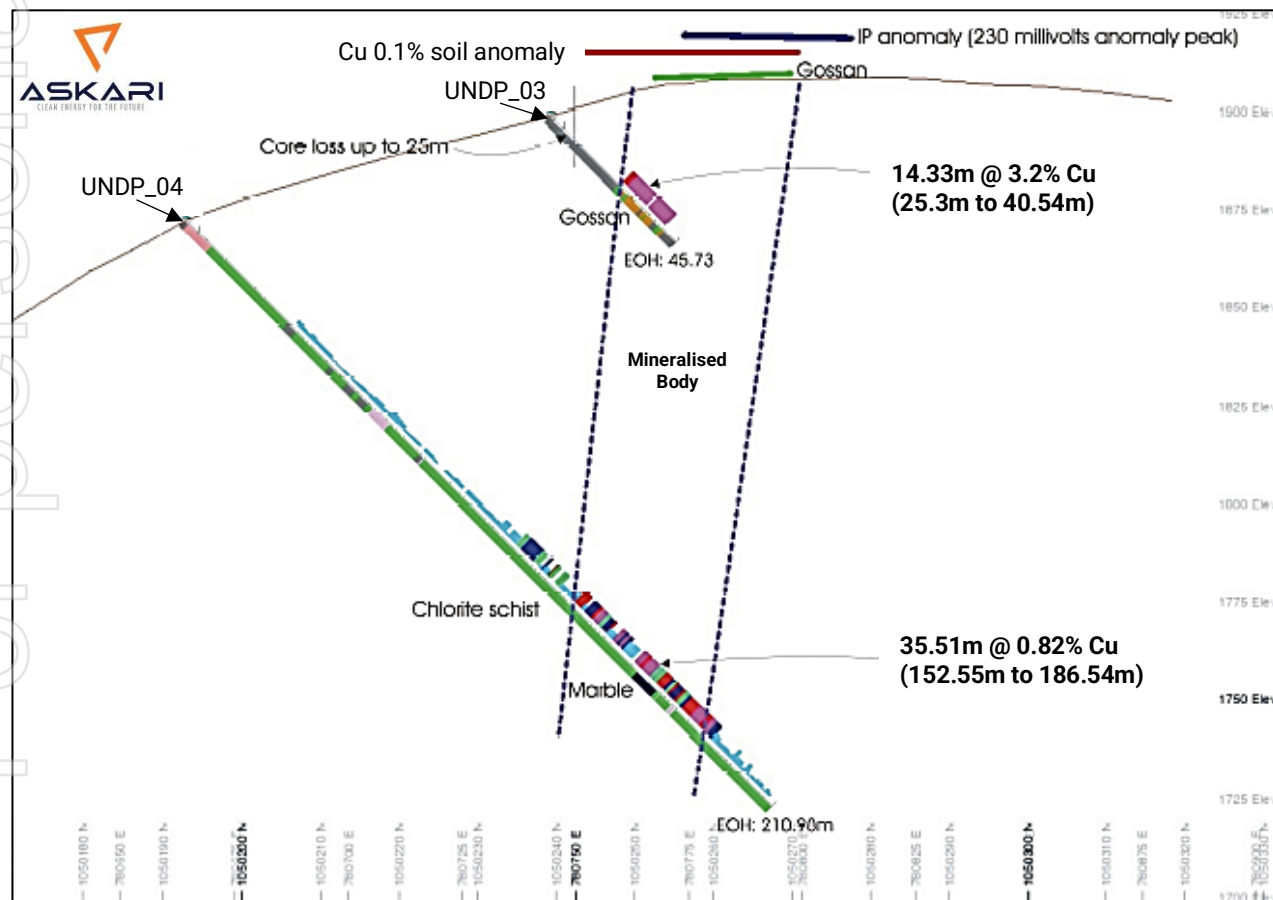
ASKARI
CLEAN ENERGY FOR THE FUTURE

IP anomaly (230 millivolts anomaly peak)
Cu 0.1% soil anomaly
Gossan
UNDP_03
Core loss up to 25m
14.33m @ 3.2% Cu
(25.3m to 40.54m)
UNDP_04
Gossan
EOH: 45.73
Mineralised Body
Chlorite schist
35.51m @ 0.82% Cu
(152.55m to 186.54m)
Marble
EOH: 210.90m

1925 Elev
1900 Elev
1875 Elev
1850 Elev
1825 Elev
1800 Elev
1775 Elev
1750 Elev
1725 Elev
1700 Elev

1050180 N
780650 E
1050190 N
1050200 N
1050210 N
780700 E
1050220 N
780725 E
1050230 N
1050240 N
780750 E
1050250 N
780775 E
1050260 N
1050270 N
780800 E
1050280 N
780825 E
1050290 N
1050300 N
1050310 N
780875 E
1050320 N
780900 E
1050330 N